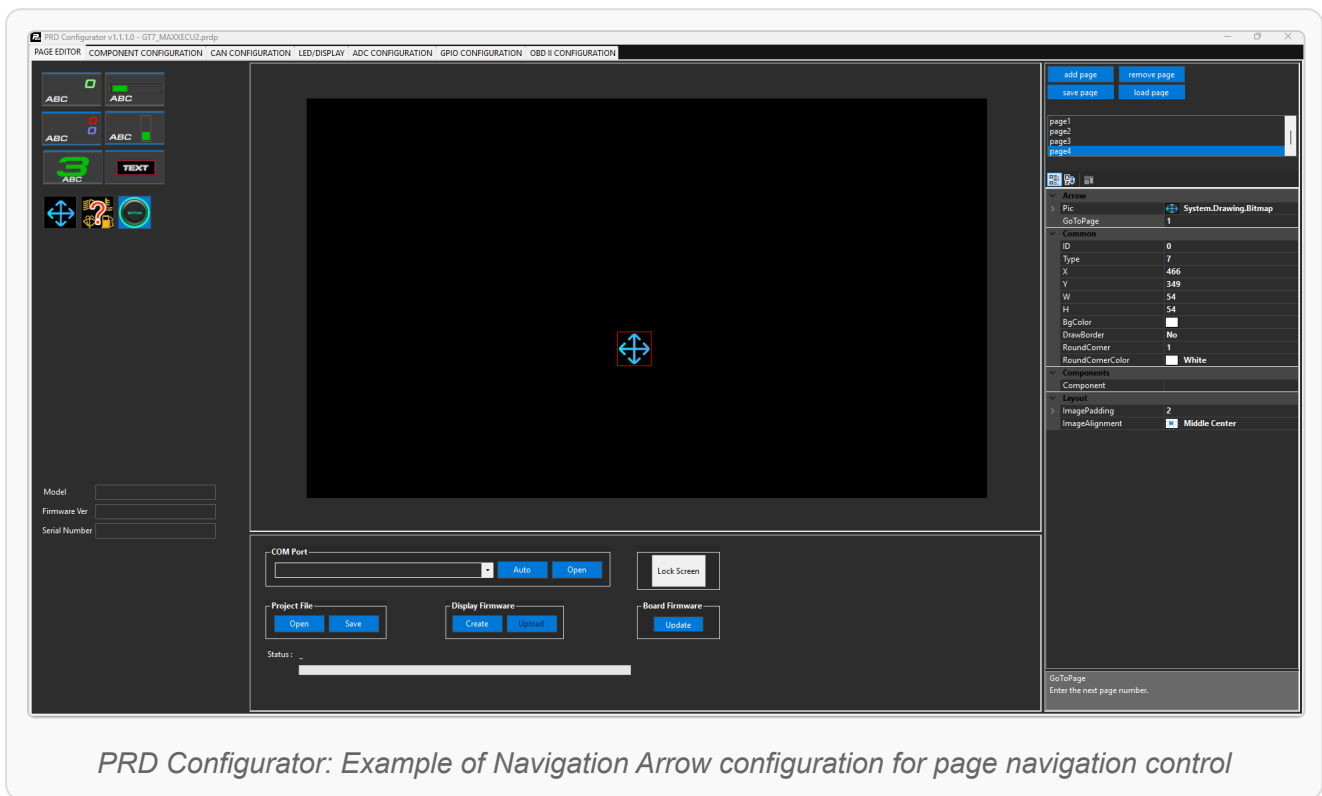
PRD Configurator v1.1.1.0 - GT7_MAXXECU2.prdp

PAGE EDITOR | COMPONENT CONFIGURATION | CAN CONFIGURATION | LED/DISPLAY | ADC CONFIGURATION | GPIO CONFIGURATION | OBD II CONFIGURATION

0 ABC
ABC
0 0 ABC
ABC
3 ABC
TEXT

Model
Firmware Ver
Serial Number

COM Port
Auto
Open
Lock Screen

Project File
Open
Save

Display Firmware
Create
Upload

Board Firmware
Update

Status : _

add page
remove page
save page
load page

page1
page2
page3
page4

| | |
|---|---|
| Arrow | |
| Pic | System.Drawing.Bitmap |
| GoToPage | 1 |
| Common | |
| ID | 0 |
| Type | 7 |
| X | 466 |
| Y | 349 |
| W | 54 |
| H | 54 |
| BgColor | |
| DrawBorder | No |
| RoundCorner | 1 |
| RoundCornerColor | White |
| Components | |
| Component | |
| Layout | |
| ImagePadding | 2 |
| ImageAlignment | Middle Center |

GoToPage
Enter the next page number.

PRD Configurator: Example of Navigation Arrow configuration for page navigation control